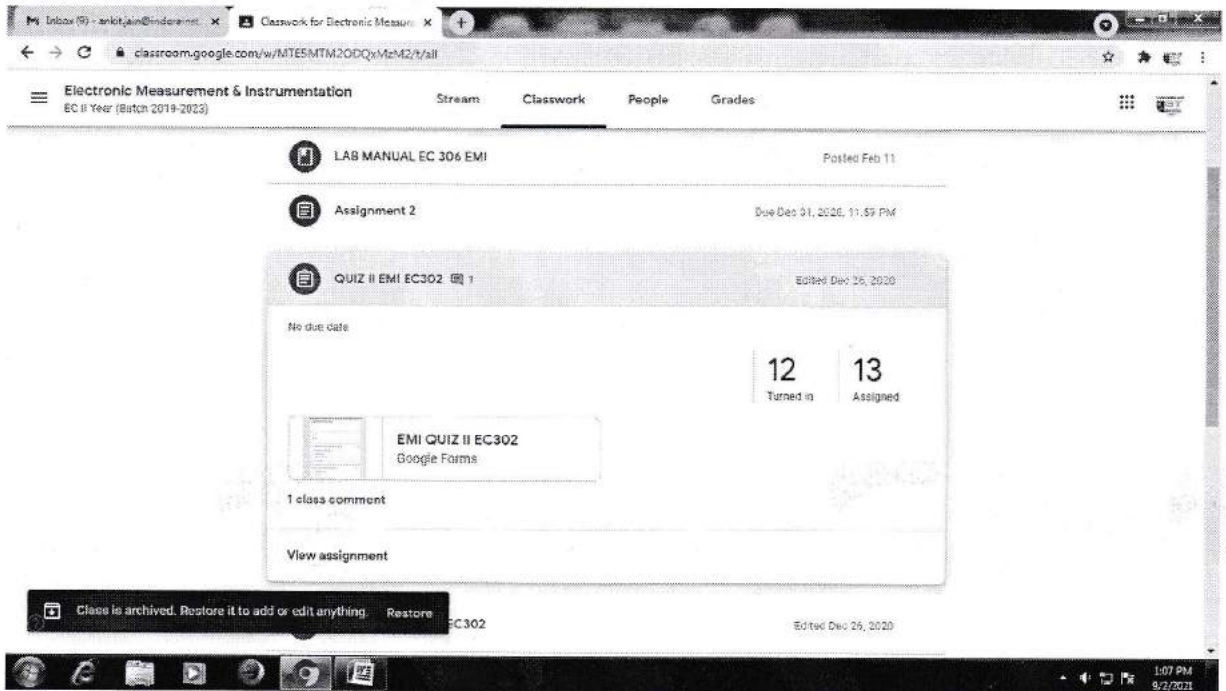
M Inbox (9) - ankit.jain@indoreinst... ×
Classwork for Electronic Measure ×
classroom.google.com/w/MTE5MTM2ODQxMzM2/t/all

Electronic Measurement & Instrumentation
EC II Year (Batch 2019-2023)

Stream
Classwork
People
Grades

LAB MANUAL EC 306 EMI
Posted Feb 11

Assignment 2
Due Dec 31, 2020, 11:59 PM

QUIZ II EMI EC302 1
Edited Dec 26, 2020

No due date

12
Turned in

13
Assigned

EMI QUIZ II EC302
Google Forms

1 class comment

View assignment

Class is archived. Restore it to add or edit anything.
Restore

EC302
Edited Dec 26, 2020

1:07 PM
9/2/2021